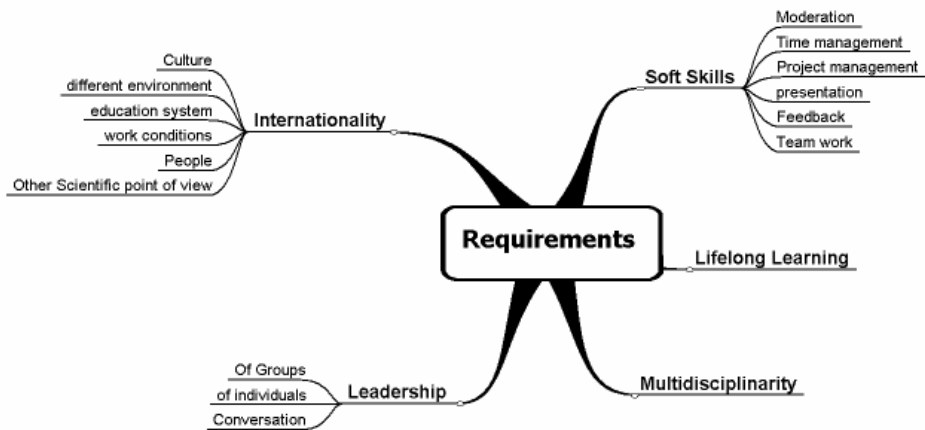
Requirements

Internationality
Culture
different environment
education system
work conditions
People
Other Scientific point of view

Soft Skills
Moderation
Time management
Project management
presentation
Feedback
Team work

Lifelong Learning

Multidisciplinarity

Leadership
Of Groups
of individuals
Conversation